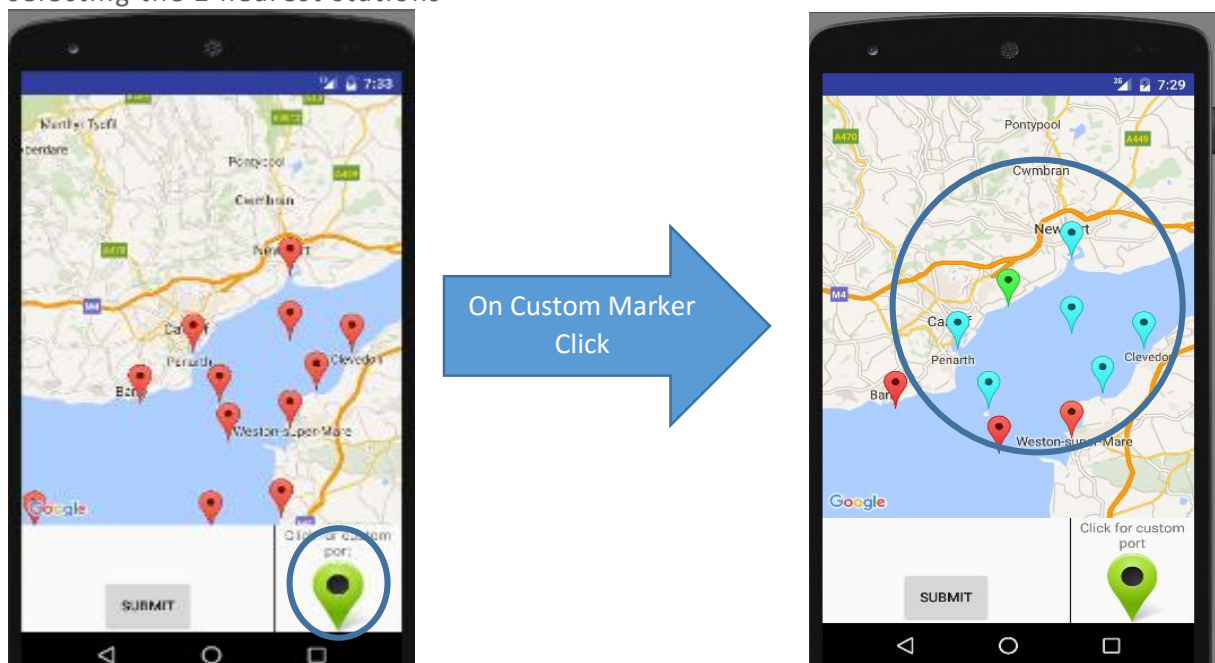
selecting the 2 nearest stations

7:33

Merthyr Tydfil

berdare

Pontypool

Cwmbran

A470

New rt

M4

Ca

Penarth

Bar

Clevedo

Weston-super-Mare

Google

SUBMIT

Click for custom port

On Custom Marker Click

7:29

A470

Pontypool

A449

Cwmbran

Newport

M4

Ca

Penarth

Clevedo

Bar

Weston-sup Mare

Google

SUBMIT

Click for custom port